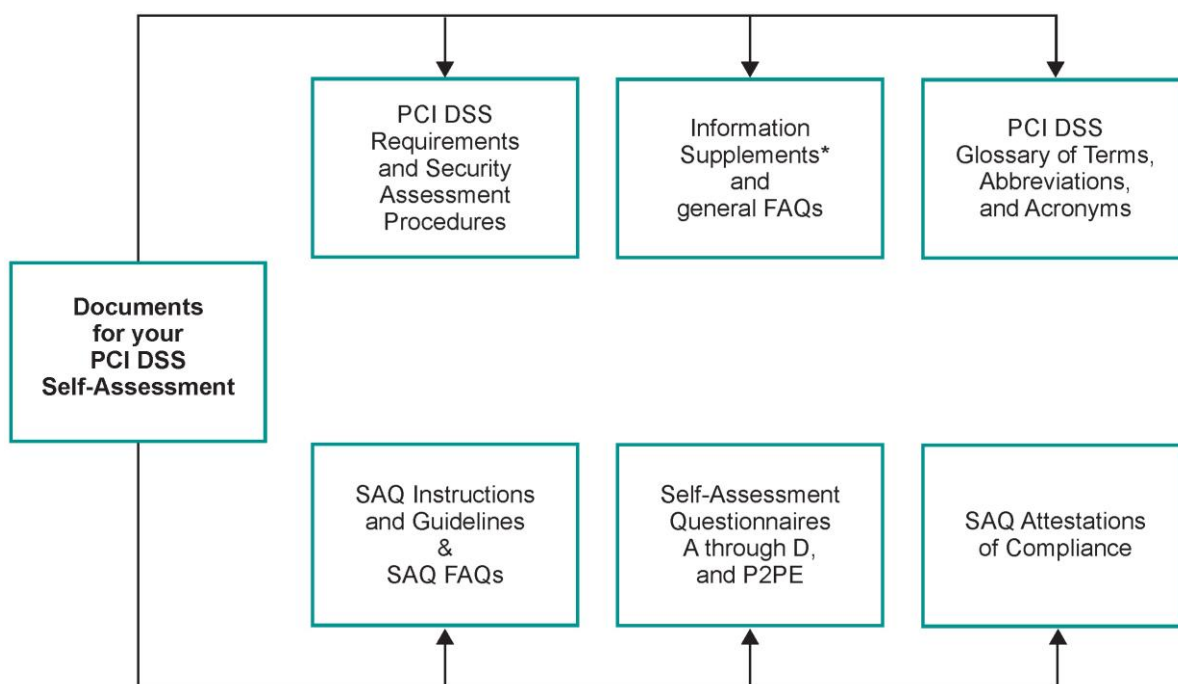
PCI DSS Requirements and Security Assessment Procedures

Information Supplements* and general FAQs

PCI DSS Glossary of Terms, Abbreviations, and Acronyms

Documents for your PCI DSS Self-Assessment

SAQ Instructions and Guidelines & SAQ FAQs

Self-Assessment Questionnaires A through D, and P2PE

SAQ Attestations of Compliance